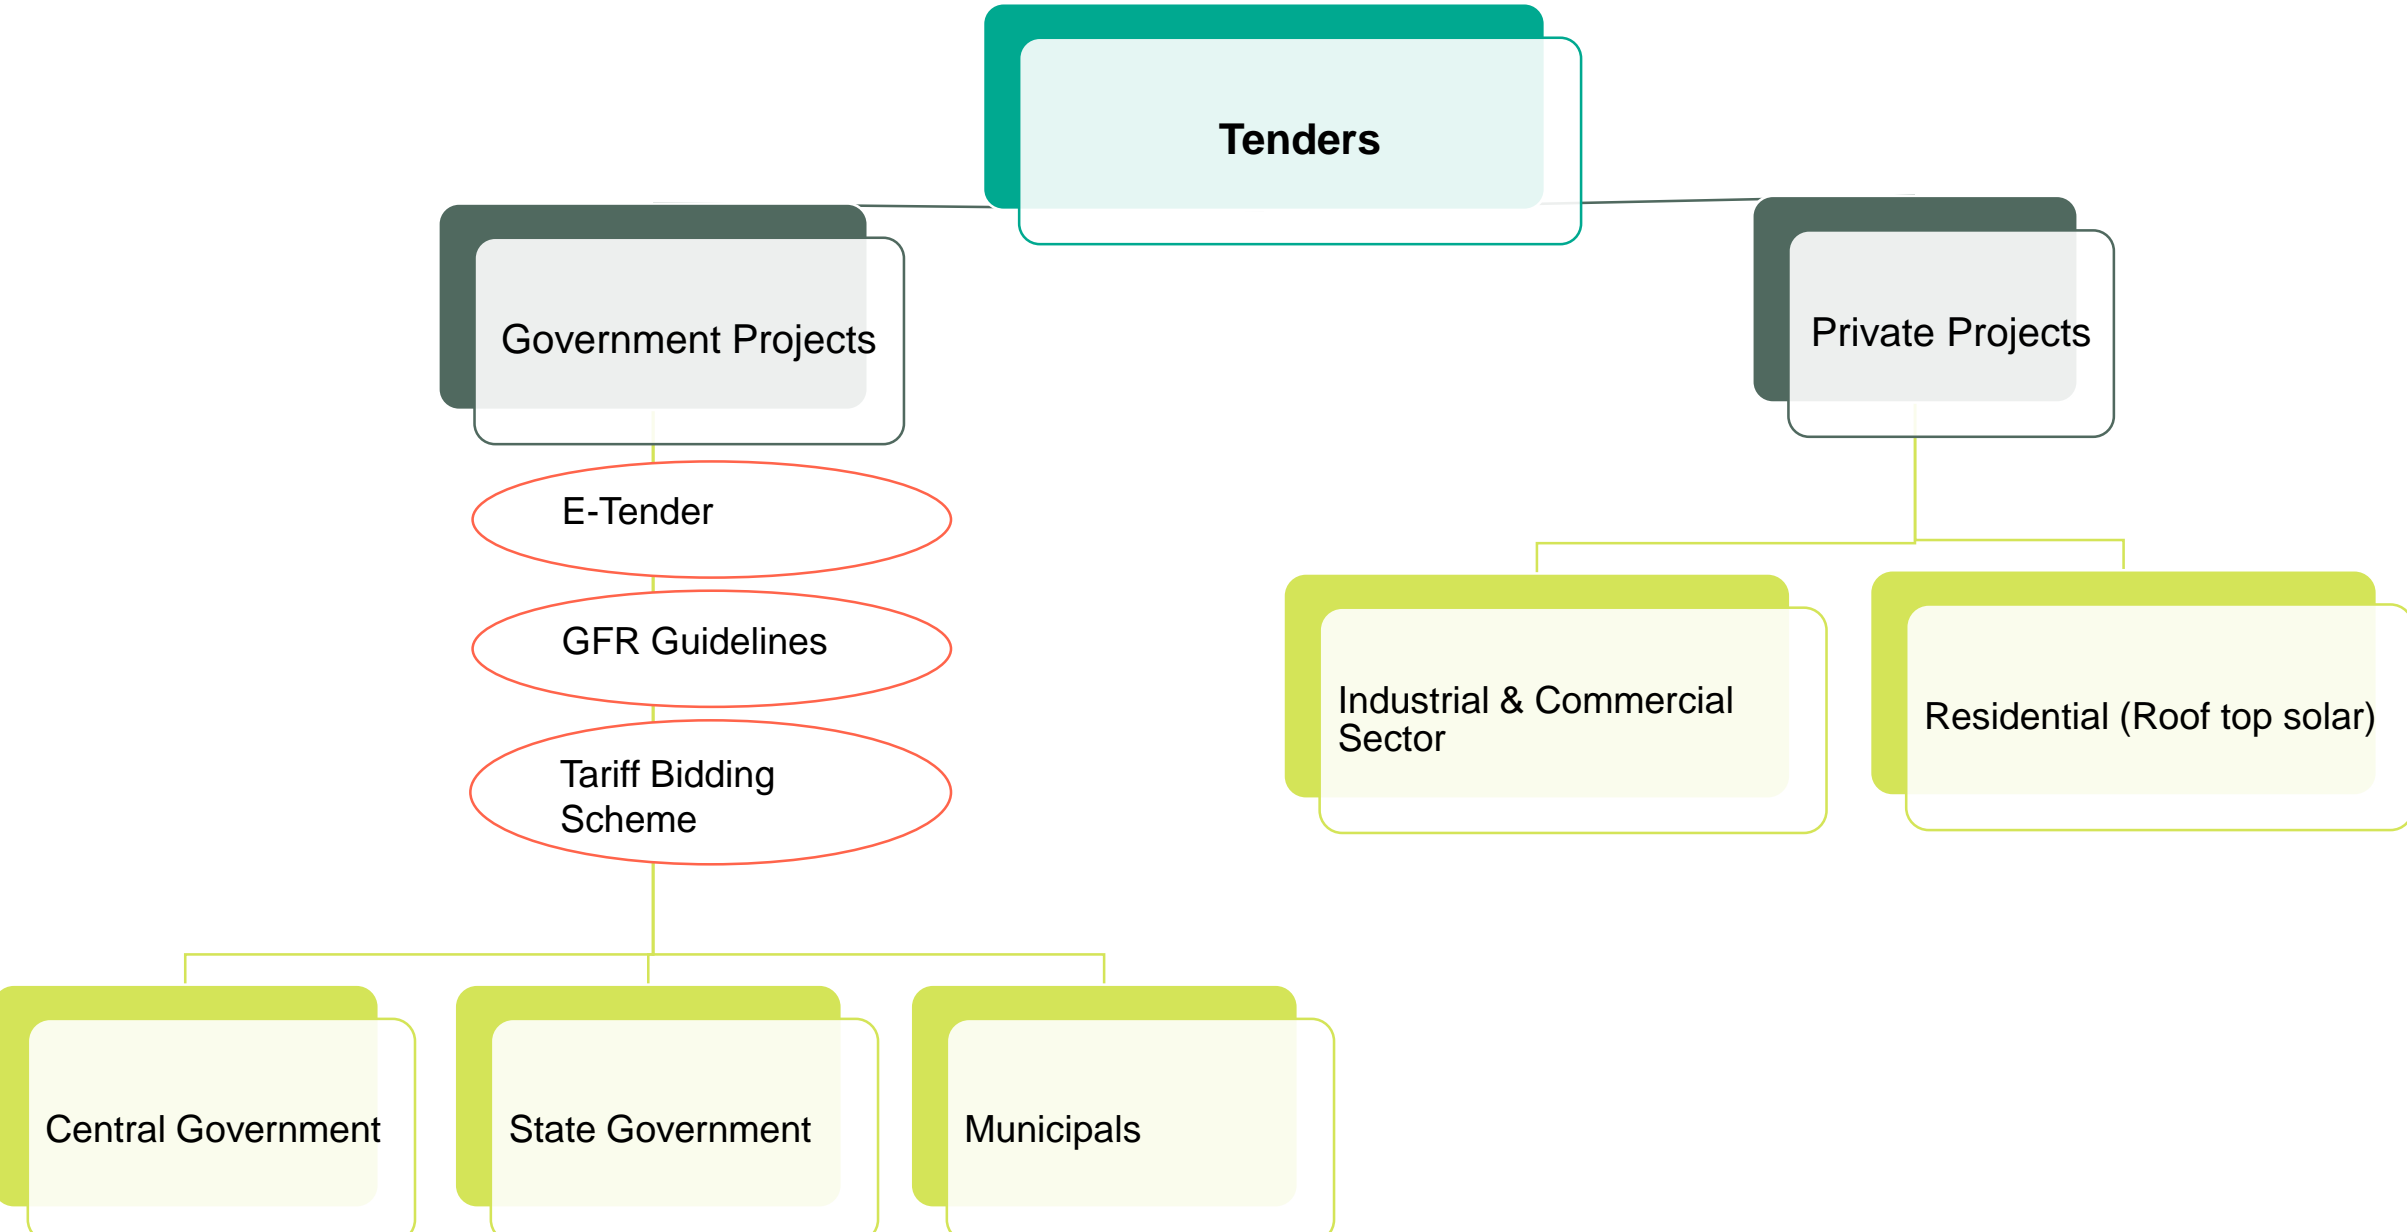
Tenders

Government Projects

E-Tender

GFR Guidelines

Tariff Bidding Scheme

Central Government

State Government

Municipals

Private Projects

Industrial & Commercial Sector

Residential (Roof top solar)